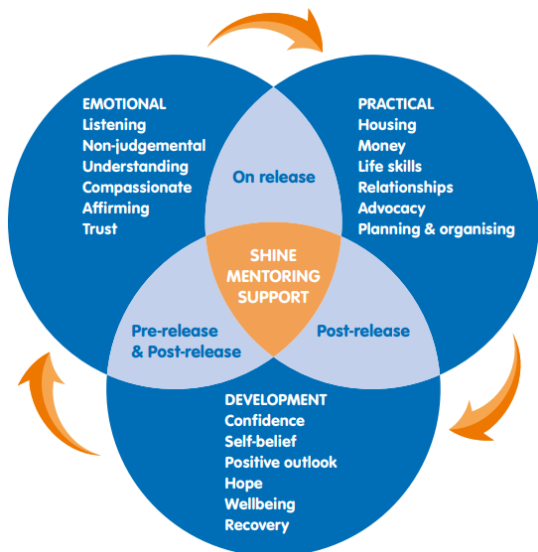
EMOTIONAL
Listening
Non-judgemental
Understanding
Compassionate
Affirming
Trust

On release

PRACTICAL
Housing
Money
Life skills
Relationships
Advocacy
Planning & organising

SHINE MENTORING SUPPORT

Pre-release & Post-release

Post-release

DEVELOPMENT
Confidence
Self-belief
Positive outlook
Hope
Wellbeing
Recovery